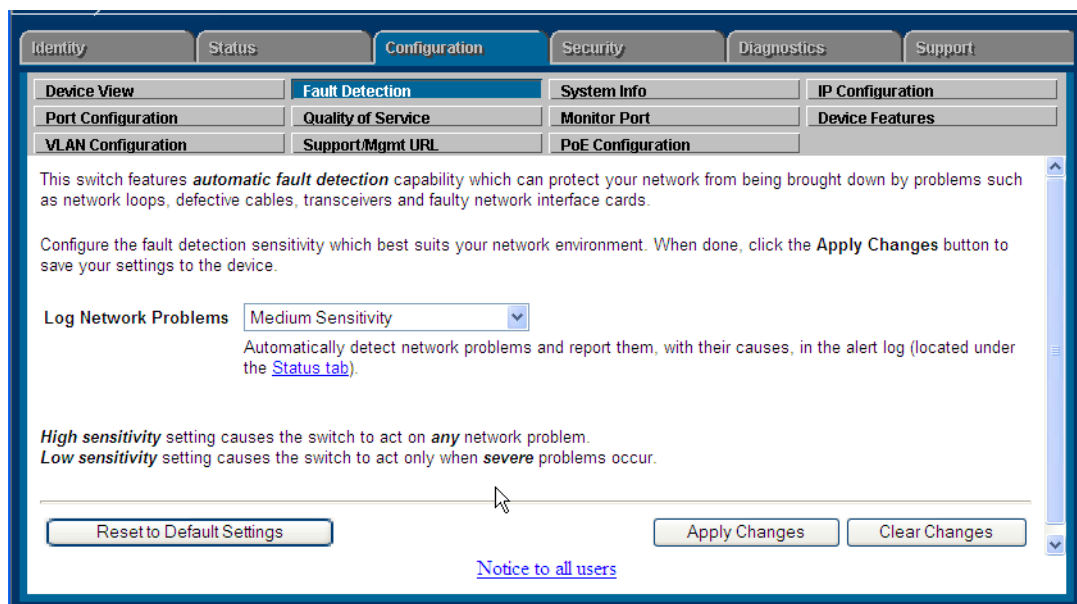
Identity Status Configuration Security Diagnostics Support

| Device View | Fault Detection | System Info | IP Configuration |
|---|---|---|---|
| Port Configuration | Quality of Service | Monitor Port | Device Features |
| VLAN Configuration | Support/Mgmt URL | PoE Configuration | |

This switch features ***automatic fault detection*** capability which can protect your network from being brought down by problems such as network loops, defective cables, transceivers and faulty network interface cards.

Configure the fault detection sensitivity which best suits your network environment. When done, click the **Apply Changes** button to save your settings to the device.

**Log Network Problems** Medium Sensitivity

Automatically detect network problems and report them, with their causes, in the alert log (located under the Status tab).

***High sensitivity*** setting causes the switch to act on ***any*** network problem.
***Low sensitivity*** setting causes the switch to act only when ***severe*** problems occur.

Reset to Default Settings Apply Changes Clear Changes

Notice to all users